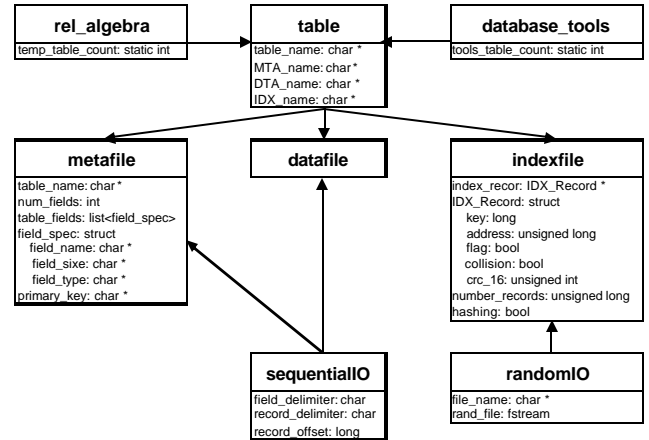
rel_algebra

temp_table_count: static int

table

table_name: char *
MTA_name: char *
DTA_name: char *
IDX_name: char *

database_tools

tools_table_count: static int

metafile

table_name: char *
num_fields: int
table_fields: list<field_spec>
field_spec: struct
field_name: char *
field_sixe: char *
field_type: char *
primary_key: char *

datafile

indexfile

index_recor: IDX_Record *
IDX_Record: struct
key: long
address: unsigned long
flag: bool
collision: bool
crc_16: unsigned int
number_records: unsigned long
hashing: bool

sequentialIO

field_delimiter: char
record_delimiter: char
record_offset: long

randomIO

file_name: char *
rand_file: fstream